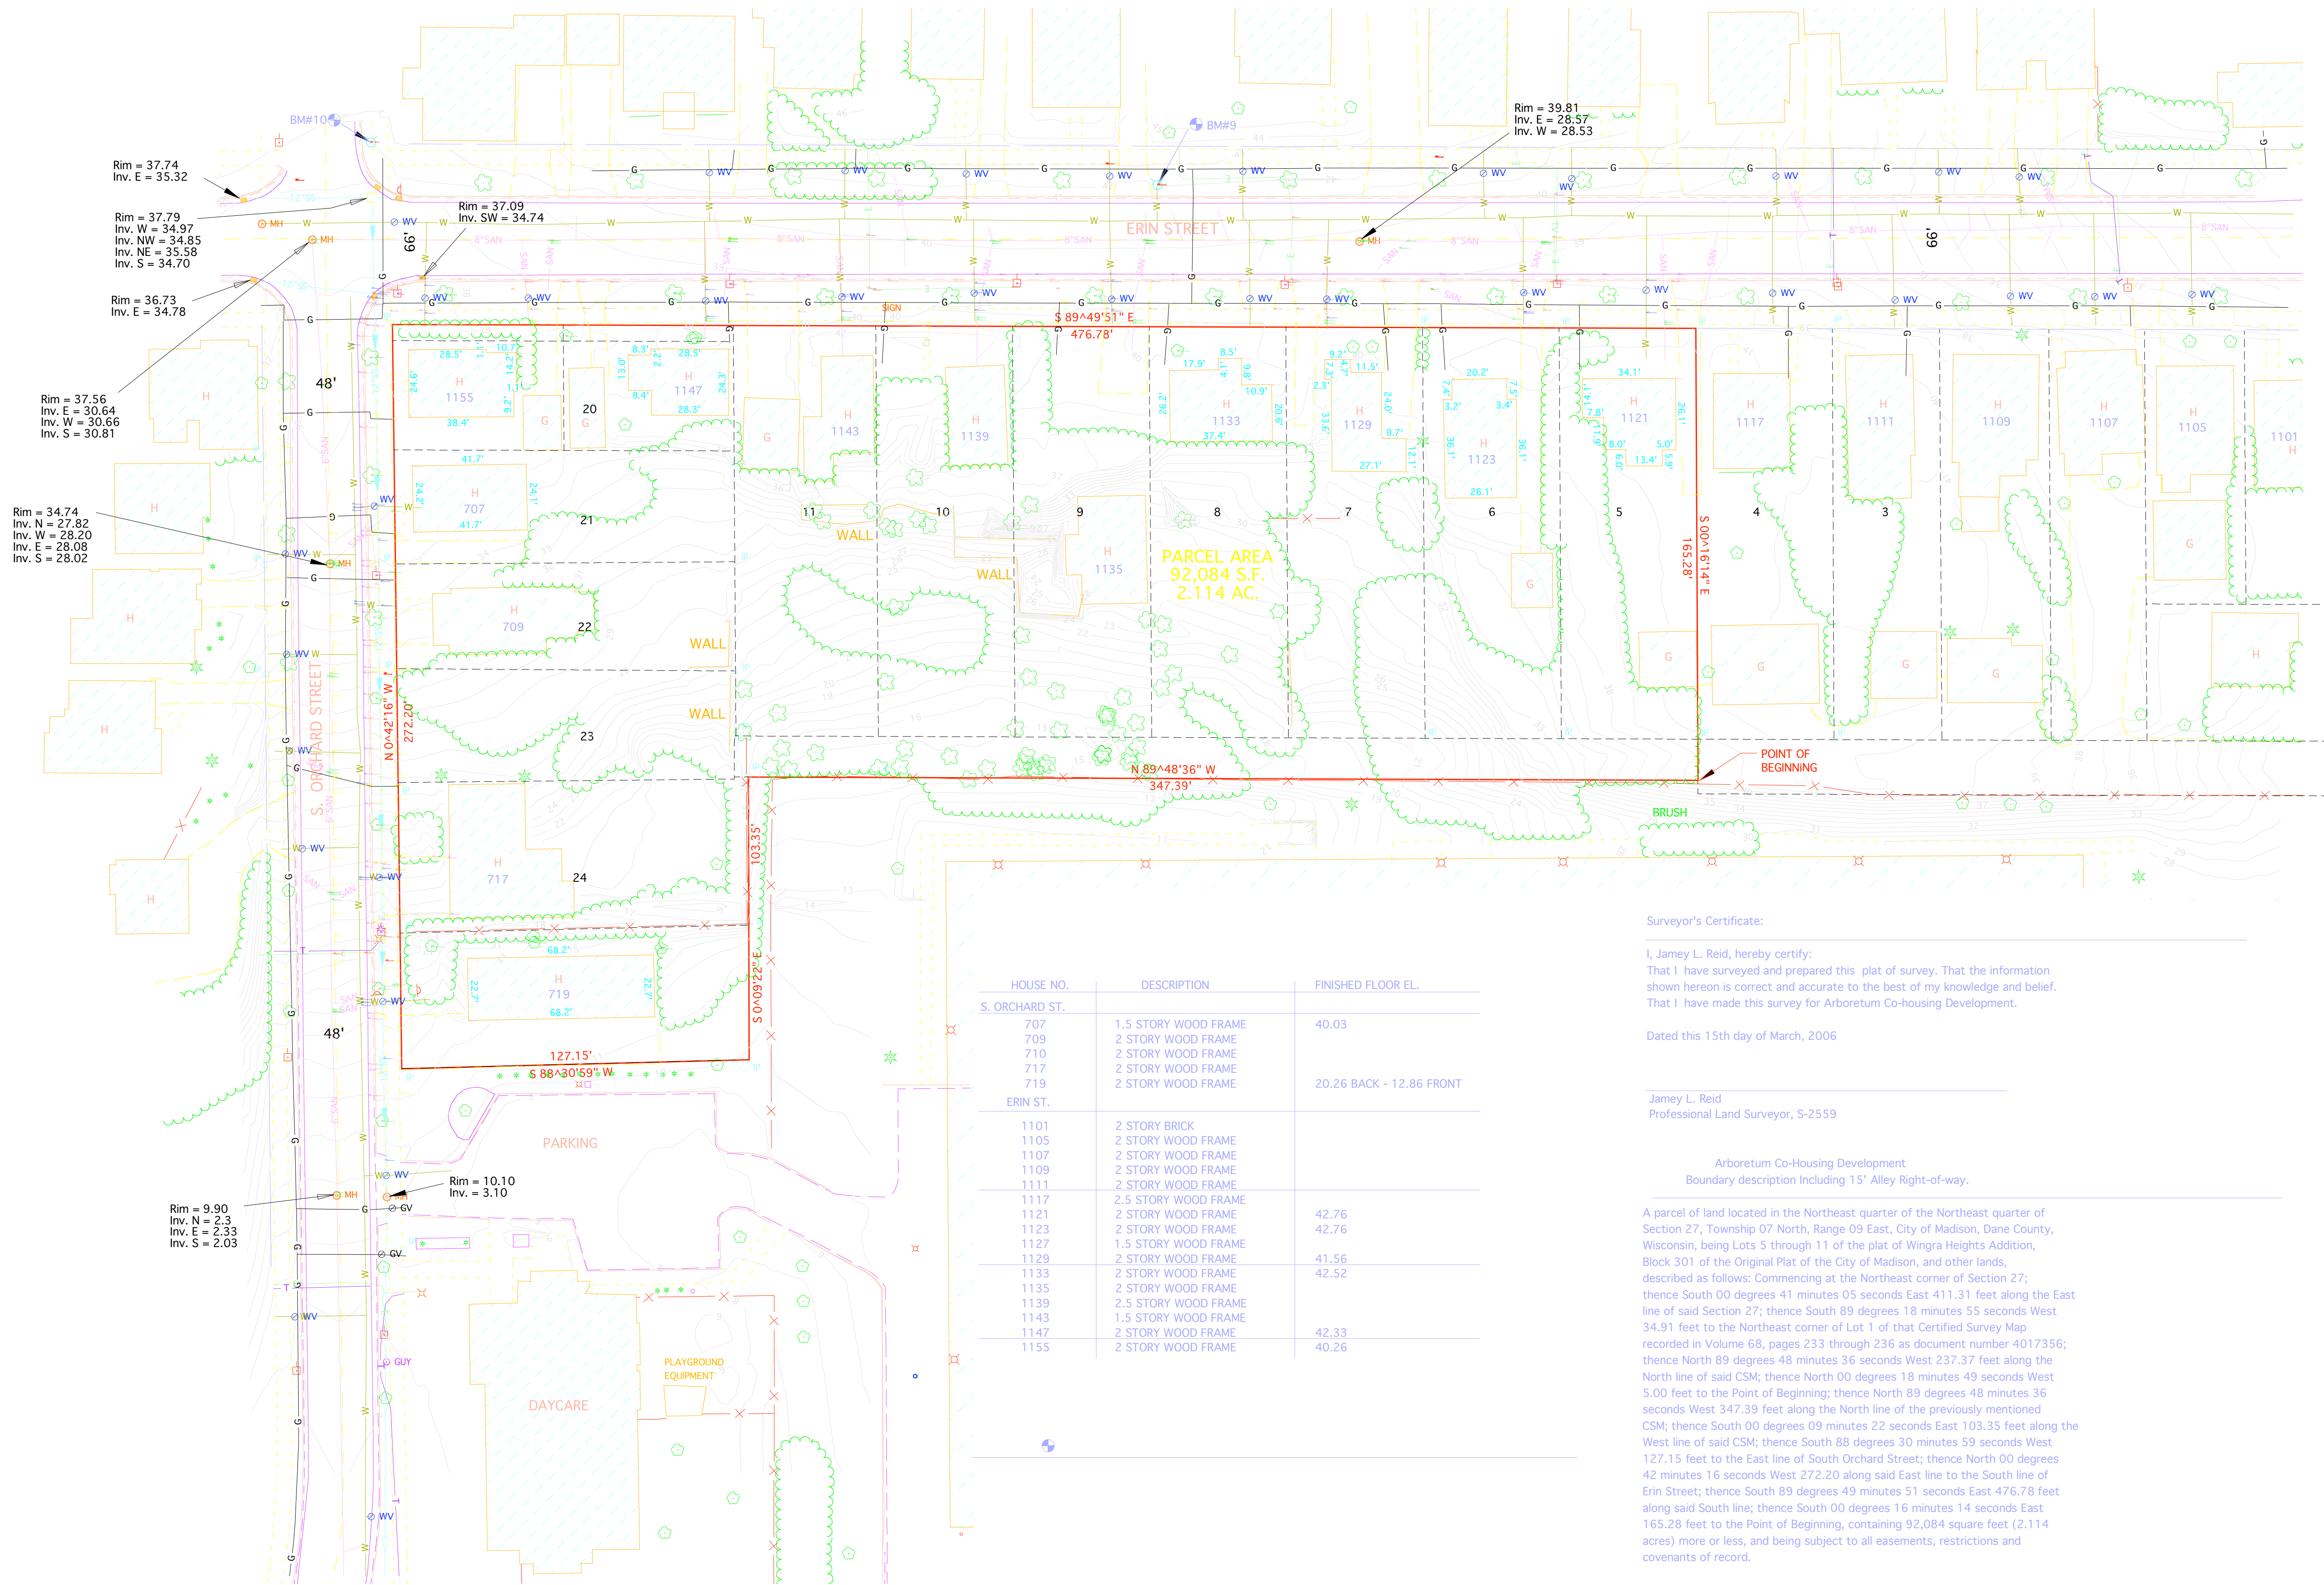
BM#10
BM#9

Rim = 39.81
Inv. E = 28.57
Inv. W = 28.53

Rim = 37.74
Inv. E = 35.32

Rim = 37.79
Inv. W = 34.97
Inv. NW = 34.85
Inv. NE = 35.58
Inv. S = 34.70

Rim = 37.09
Inv. SW = 34.74

Rim = 36.73
Inv. E = 34.78

Rim = 37.56
Inv. E = 30.64
Inv. W = 30.66
Inv. S = 30.81

Rim = 34.74
Inv. N = 27.82
Inv. W = 28.20
Inv. E = 28.08
Inv. S = 28.02

ERIN STREET
66'
66'
48'
48'
S. ORCHARD STREET

S 89^49'51" E
476.78'

N 0^42'16" W
272.20'

S 00^16'14" E
165.28'

N 89^48'36" W
347.39'

103.35'
S 0^09'22" E

127.15'
S 88^30'59" W

POINT OF BEGINNING

PARCEL AREA
92,084 S.F.
2.114 AC.

1155 1147 1143 1139 1135 1133 1129 1123 1121 1117 1111 1109 1107 1105 1101
707 709 717 719

20 21 22 23 24 11 10 9 8 7 6 5 4 3

WALL
WALL
WALL
WALL
SIGN
BRUSH
PARKING
DAYCARE
PLAYGROUND EQUIPMENT
GUY

Rim = 9.90
Inv. N = 2.3
Inv. E = 2.33
Inv. S = 2.03

Rim = 10.10
Inv. = 3.10

| HOUSE NO. | DESCRIPTION | FINISHED FLOOR EL. |
|---|---|---|
| S. ORCHARD ST. | | |
| 707 | 1.5 STORY WOOD FRAME | 40.03 |
| 709 | 2 STORY WOOD FRAME | |
| 710 | 2 STORY WOOD FRAME | |
| 717 | 2 STORY WOOD FRAME | |
| 719 | 2 STORY WOOD FRAME | 20.26 BACK - 12.86 FRONT |
| ERIN ST. | | |
| 1101 | 2 STORY BRICK | |
| 1105 | 2 STORY WOOD FRAME | |
| 1107 | 2 STORY WOOD FRAME | |
| 1109 | 2 STORY WOOD FRAME | |
| 1111 | 2 STORY WOOD FRAME | |
| 1117 | 2.5 STORY WOOD FRAME | |
| 1121 | 2 STORY WOOD FRAME | 42.76 |
| 1123 | 2 STORY WOOD FRAME | 42.76 |
| 1127 | 1.5 STORY WOOD FRAME | |
| 1129 | 2 STORY WOOD FRAME | 41.56 |
| 1133 | 2 STORY WOOD FRAME | 42.52 |
| 1135 | 2 STORY WOOD FRAME | |
| 1139 | 2.5 STORY WOOD FRAME | |
| 1143 | 1.5 STORY WOOD FRAME | |
| 1147 | 2 STORY WOOD FRAME | 42.33 |
| 1155 | 2 STORY WOOD FRAME | 40.26 |

Surveyor's Certificate:

I, Jamey L. Reid, hereby certify:
That I have surveyed and prepared this plat of survey. That the information shown hereon is correct and accurate to the best of my knowledge and belief.
That I have made this survey for Arboretum Co-housing Development.

Dated this 15th day of March, 2006

Jamey L. Reid
Professional Land Surveyor, S-2559

Arboretum Co-Housing Development
Boundary description Including 15' Alley Right-of-way.

A parcel of land located in the Northeast quarter of the Northeast quarter of Section 27, Township 07 North, Range 09 East, City of Madison, Dane County, Wisconsin, being Lots 5 through 11 of the plat of Wingra Heights Addition, Block 301 of the Original Plat of the City of Madison, and other lands, described as follows: Commencing at the Northeast corner of Section 27; thence South 00 degrees 41 minutes 05 seconds East 411.31 feet along the East line of said Section 27; thence South 89 degrees 18 minutes 55 seconds West 34.91 feet to the Northeast corner of Lot 1 of that Certified Survey Map recorded in Volume 68, pages 233 through 236 as document number 4017356; thence North 89 degrees 48 minutes 36 seconds West 237.37 feet along the North line of said CSM; thence North 00 degrees 18 minutes 49 seconds West 5.00 feet to the Point of Beginning; thence North 89 degrees 48 minutes 36 seconds West 347.39 feet along the North line of the previously mentioned CSM; thence South 00 degrees 09 minutes 22 seconds East 103.35 feet along the West line of said CSM; thence South 88 degrees 30 minutes 59 seconds West 127.15 feet to the East line of South Orchard Street; thence North 00 degrees 42 minutes 16 seconds West 272.20 along said East line to the South line of Erin Street; thence South 89 degrees 49 minutes 51 seconds East 476.78 feet along said South line; thence South 00 degrees 16 minutes 14 seconds East 165.28 feet to the Point of Beginning, containing 92,084 square feet (2.114 acres) more or less, and being subject to all easements, restrictions and covenants of record.